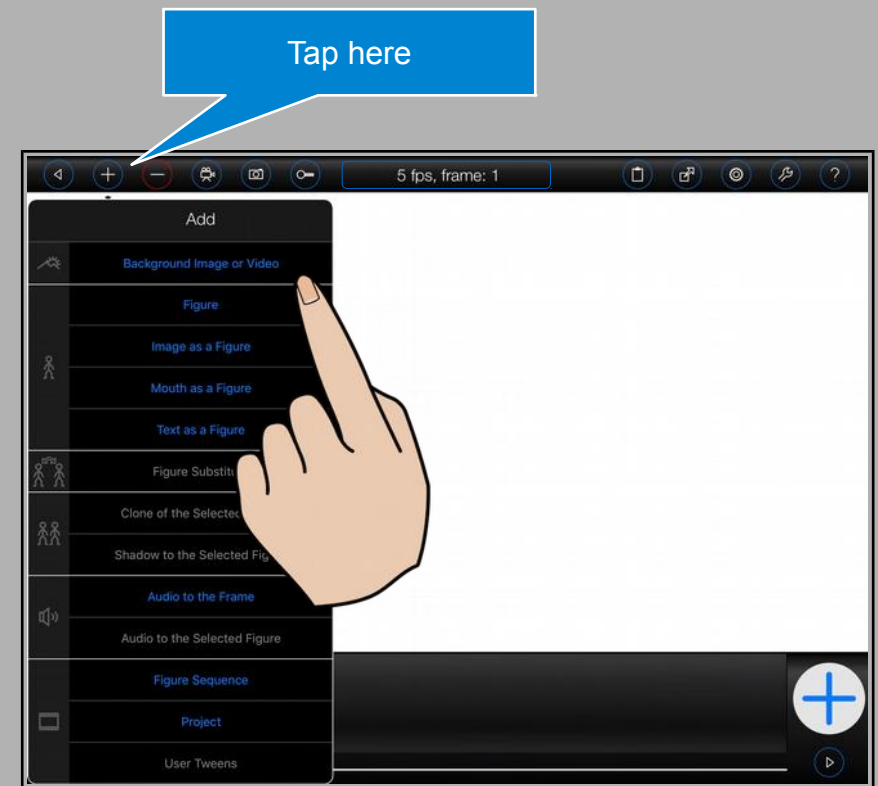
Tap here

5 fps, frame: 1

Add

Background Image or Video

Figure

Image as a Figure

Mouth as a Figure

Text as a Figure

Figure Substitu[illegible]

Clone of the Selected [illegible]

Shadow to the Selected Fig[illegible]

Audio to the Frame

Audio to the Selected Figure

Figure Sequence

Project

User Tweens